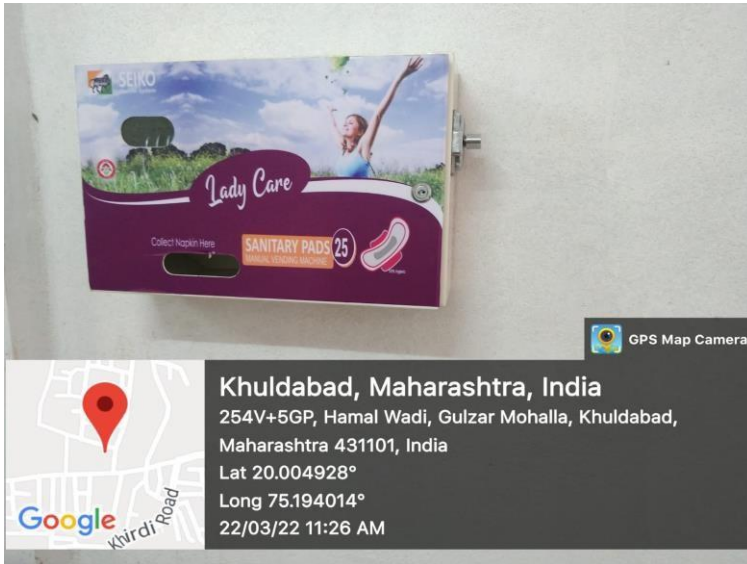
SEIKO

Lady Care

Collect Napkin Here

SANITARY PADS 25
MANUAL VENDING MACHINE

GPS Map Camera

Khuldabad, Maharashtra, India
254V+5GP, Hamal Wadi, Gulzar Mohalla, Khuldabad, Maharashtra 431101, India
Lat 20.004928°
Long 75.194014°
22/03/22 11:26 AM

Google
Khirdi Road